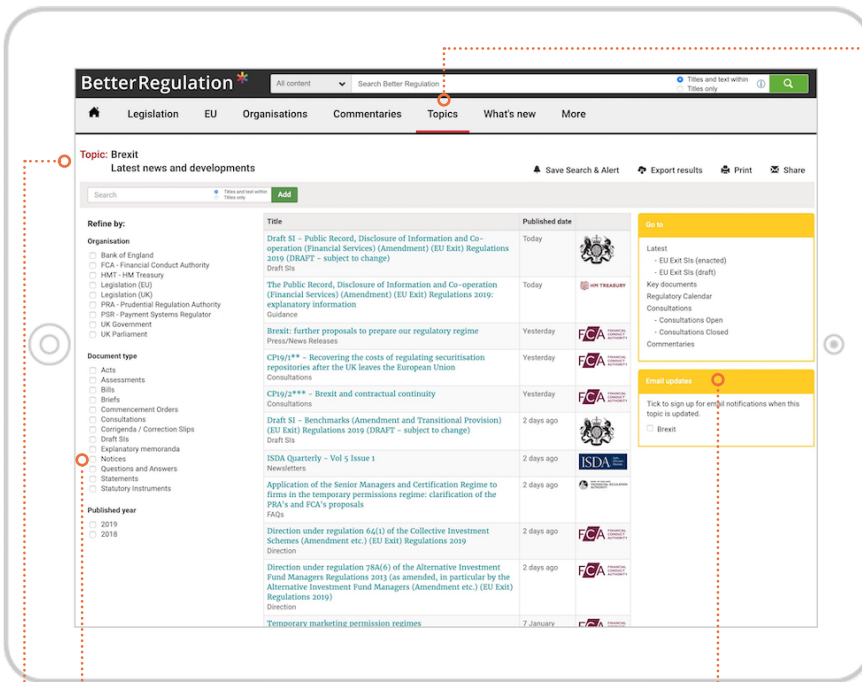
BetterRegulation

All content

Search Better Regulation

Titles and text within
Titles only

Legislation EU Organisations Commentaries Topics What's new More

Topic: Brexit
Latest news and developments

Save Search & Alert Export results Print Share

Search
Titles and text within
Titles only
Add

Refine by:

Organisation
Bank of England
FCA - Financial Conduct Authority
HMT - HM Treasury
Legislation (EU)
Legislation (UK)
PRA - Prudential Regulation Authority
PSR - Payment Systems Regulator
UK Government
UK Parliament

Document type
Acts
Assessments
Bills
Briefs
Commencement Orders
Consultations
Corrigenda / Correction Slips
Draft SIs
Explanatory memoranda
Notices
Questions and Answers
Statements
Statutory Instruments

Published year
2019
2018

| Title | Published date | |
|---|---|---|
| Draft SI - Public Record, Disclosure of Information and Co-operation (Financial Services) (Amendment) (EU Exit) Regulations 2019 (DRAFT - subject to change) Draft SIs | Today | |
| The Public Record, Disclosure of Information and Co-operation (Financial Services) (Amendment) (EU Exit) Regulations 2019: explanatory information Guidance | Today | HM TREASURY |
| Brexit: further proposals to prepare our regulatory regime Press/News Releases | Yesterday | FCA FINANCIAL CONDUCT AUTHORITY |
| CP19/1** - Recovering the costs of regulating securitisation repositories after the UK leaves the European Union Consultations | Yesterday | FCA FINANCIAL CONDUCT AUTHORITY |
| CP19/2*** - Brexit and contractual continuity Consultations | Yesterday | FCA FINANCIAL CONDUCT AUTHORITY |
| Draft SI - Benchmarks (Amendment and Transitional Provision) (EU Exit) Regulations 2019 (DRAFT - subject to change) Draft SIs | 2 days ago | |
| ISDA Quarterly - Vol 5 Issue 1 Newsletters | 2 days ago | ISDA |
| Application of the Senior Managers and Certification Regime to firms in the temporary permissions regime: clarification of the PRA's and FCA's proposals FAQs | 2 days ago | |
| Direction under regulation 64(1) of the Collective Investment Schemes (Amendment etc.) (EU Exit) Regulations 2019 Direction | 2 days ago | FCA FINANCIAL CONDUCT AUTHORITY |
| Direction under regulation 78A(6) of the Alternative Investment Fund Managers Regulations 2013 (as amended, in particular by the Alternative Investment Fund Managers (Amendment etc.) (EU Exit) Regulations 2019) Direction | 2 days ago | FCA FINANCIAL CONDUCT AUTHORITY |
| Temporary marketing permission regimes | 7 January | |

Go to
Latest
- EU Exit SIs (enacted)
- EU Exit SIs (draft)
Key documents
Regulatory Calendar
Consultations
- Consultations Open
- Consultations Closed
Commentaries

Email updates
Tick to sign up for email notifications when this topic is updated.
Brexit